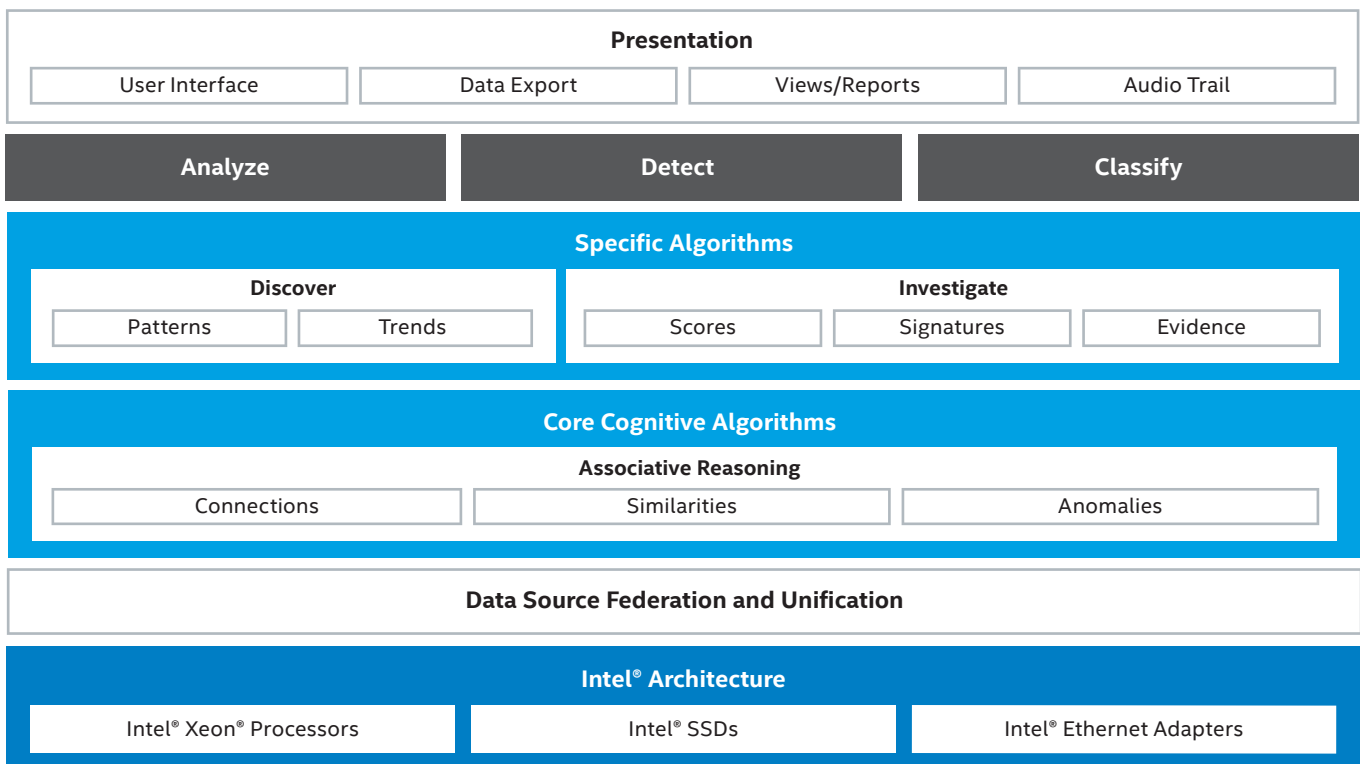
Presentation

User Interface

Data Export

Views/Reports

Audio Trail

Analyze

Detect

Classify

Specific Algorithms

Discover

Patterns

Trends

Investigate

Scores

Signatures

Evidence

Core Cognitive Algorithms

Associative Reasoning

Connections

Similarities

Anomalies

Data Source Federation and Unification

Intel® Architecture

Intel® Xeon® Processors

Intel® SSDs

Intel® Ethernet Adapters